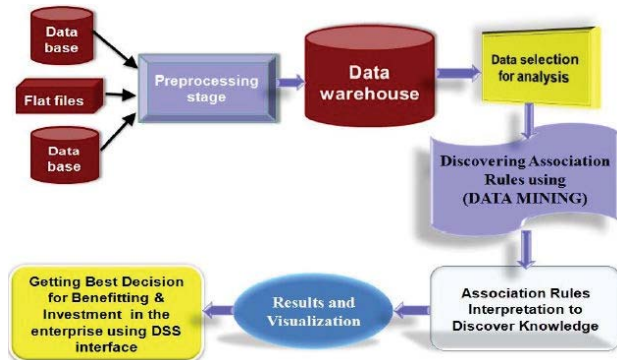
Data base

Flat files

Data base

Preprocessing stage

Data warehouse

Data selection for analysis

Discovering Association Rules using (DATA MINING)

Association Rules Interpretation to Discover Knowledge

Results and Visualization

Getting Best Decision for Benefitting & Investment in the enterprise using DSS interface